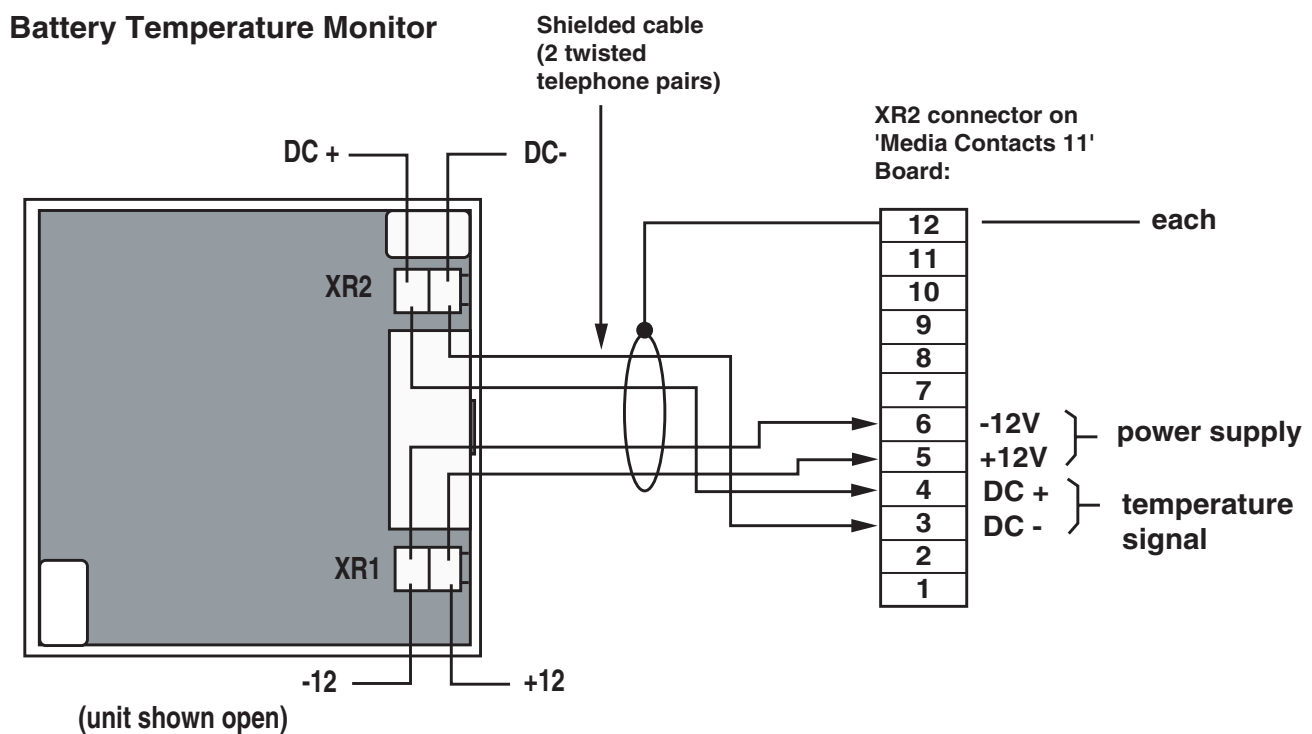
Battery Temperature Monitor

Shielded cable (2 twisted telephone pairs)

XR2 connector on 'Media Contacts 11' Board:

DC +

DC-

XR2

XR1

-12

+12

(unit shown open)

12
11
10
9
8
7
6
5
4
3
2
1

each

-12V
+12V

power supply

DC +
DC -

temperature signal